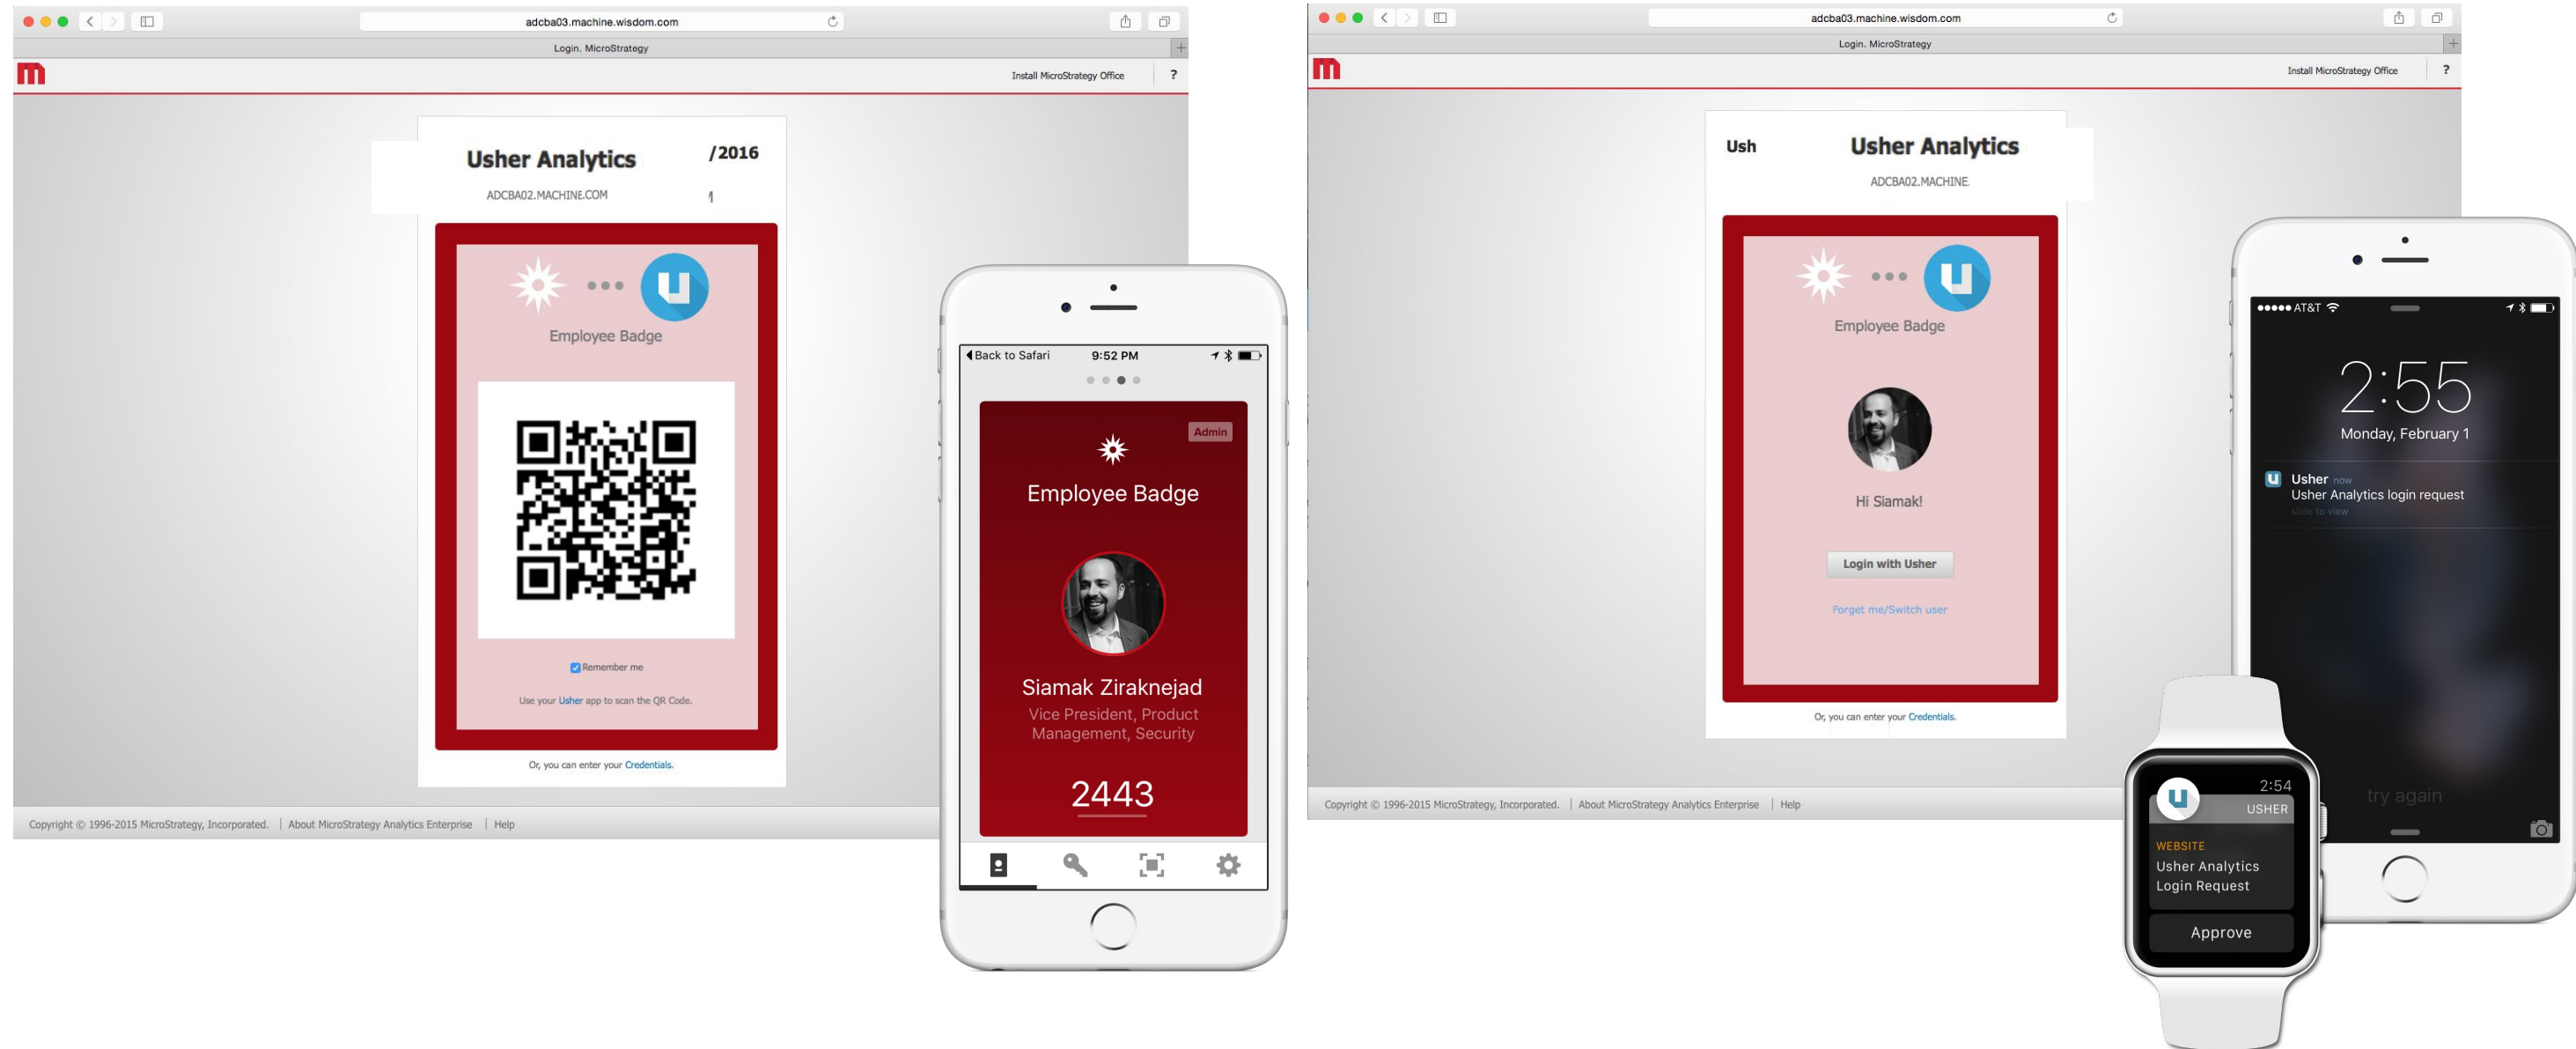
adcba03.machine.wisdom.com

Login. MicroStrategy

Install MicroStrategy Office

?

Usher Analytics /2016

ADCBA02.MACHINE.COM

Employee Badge

Remember me

Use your Usher app to scan the QR Code.

Or, you can enter your Credentials.

Copyright © 1996-2015 MicroStrategy, Incorporated. | About MicroStrategy Analytics Enterprise | Help

Back to Safari 9:52 PM

Admin

Employee Badge

Siamak Ziraknejad

Vice President, Product Management, Security

2443

adcba03.machine.wisdom.com

Login. MicroStrategy

Install MicroStrategy Office

?

Ush Usher Analytics

ADCBA02.MACHINE.

Employee Badge

Hi Siamak!

Login with Usher

Forget me/Switch user

Or, you can enter your Credentials.

Copyright © 1996-2015 MicroStrategy, Incorporated. | About MicroStrategy Analytics Enterprise | Help

AT&T

2:55

Monday, February 1

Usher now

Usher Analytics login request

slide to view

try again

2:54

USHER

WEBSITE

Usher Analytics Login Request

Approve